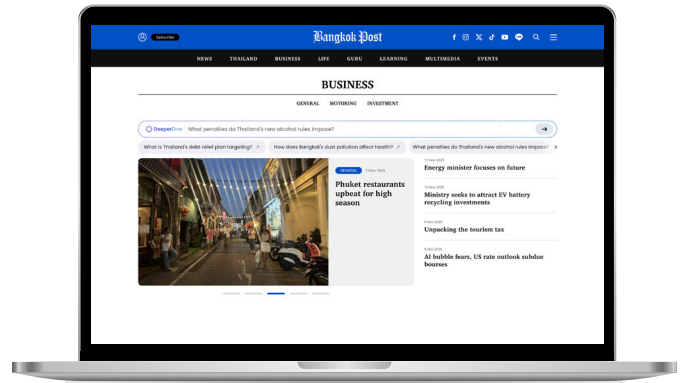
Subscribe

Bangkok Post

NEWS THAILAND BUSINESS LIFE GURU LEARNING MULTIMEDIA EVENTS

BUSINESS

GENERAL MOTORING INVESTMENT

DeeperDive What penalties do Thailand's new alcohol rules impose?

What is Thailand's debt relief plan targeting? How does Bangkok's dust pollution affect health? What penalties do Thailand's new alcohol rules impose?

GENERAL 13 Nov 2025

Phuket restaurants upbeat for high season

13 Nov 2025
Energy minister focuses on future

13 Nov 2025
Ministry seeks to attract EV battery recycling investments

9 Nov 2025
Unpacking the tourism tax

8 Nov 2025
AI bubble fears, US rate outlook subdue bourses